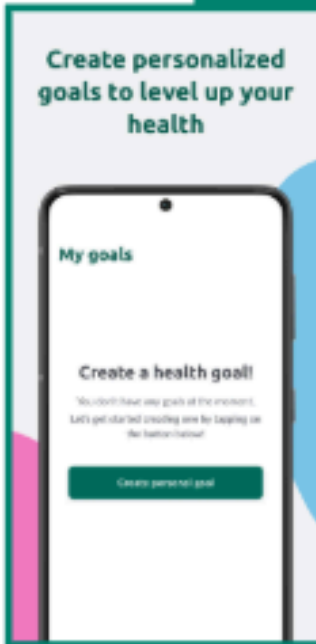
Create personalized goals to level up your health

My goals

Create a health goal!

You don't have any goals at the moment. Let's get started creating one by tapping on the button below!

Create personal goal